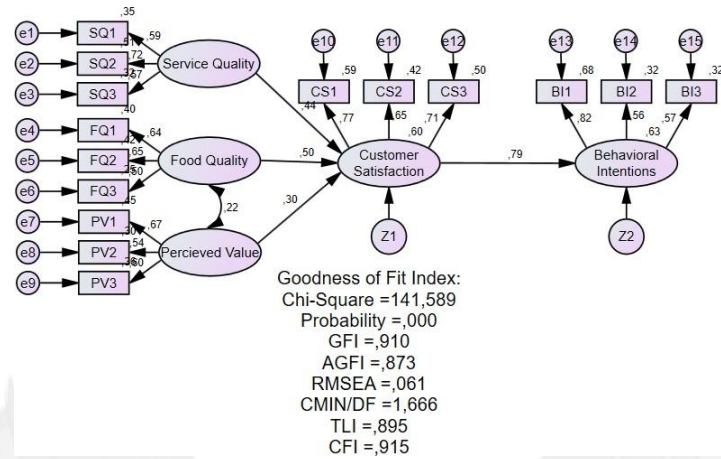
e1
SQ1
,35
,59
e2
SQ2
,51
,72
e3
SQ3
,57
,57
Service Quality
e4
FQ1
,40
,64
e5
FQ2
,42
,65
e6
FQ3
,56
,60
,45
Food Quality
e7
PV1
,67
e8
PV2
,30
,54
e9
PV3
,36
,60
Percieved Value
,22
,44
,50
,30
e10
e11
e12
CS1
,59
CS2
,42
CS3
,50
,77
,65
,60
,71
Customer Satisfaction
Z1
,79
e13
e14
e15
BI1
,68
BI2
,32
BI3
,32
,82
,56
,63
,57
Behavioral Intentions
Z2

Goodness of Fit Index:
Chi-Square =141,589
Probability =,000
GFI =,910
AGFI =,873
RMSEA =,061
CMIN/DF =1,666
TLI =,895
CFI =,915